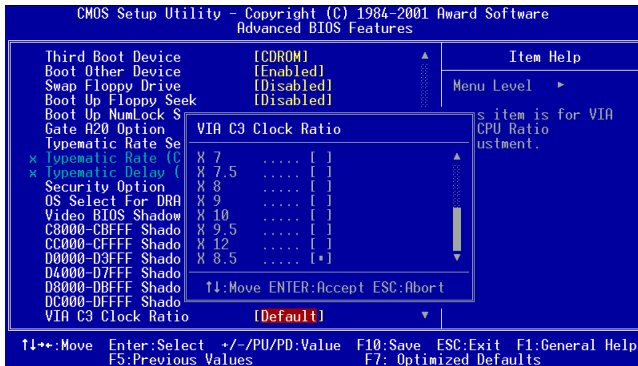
CMOS Setup Utility - Copyright (C) 1984-2001 Award Software
Advanced BIOS Features

Third Boot Device [CDROM]
Boot Other Device [Enabled]
Swap Floppy Drive [Disabled]
Boot Up Floppy Seek [Disabled]
Boot Up NumLock S
Gate A20 Option
Typematic Rate Se
x Typematic Rate (C
x Typematic Delay (
Security Option
OS Select For DRA
Video BIOS Shadow
C8000-CBFFF Shado
CC000-CFFFF Shado
D0000-D3FFF Shado
D4000-D7FFF Shado
D8000-DBFFF Shado
DC000-DFFFF Shado
VIA C3 Clock Ratio [Default]

Item Help

Menu Level ►

s item is for VIA
CPU Ratio
ustment.

VIA C3 Clock Ratio

X 7 ..... [ ]
X 7.5 ..... [ ]
X 8 ..... [ ]
X 9 ..... [ ]
X 10 ..... [ ]
X 9.5 ..... [ ]
X 12 ..... [ ]
X 8.5 ..... [■]

↑↓:Move ENTER:Accept ESC:Abort

↑↓→←:Move Enter:Select +/-/PU/PD:Value F10:Save ESC:Exit F1:General Help
F5:Previous Values F7: Optimized Defaults